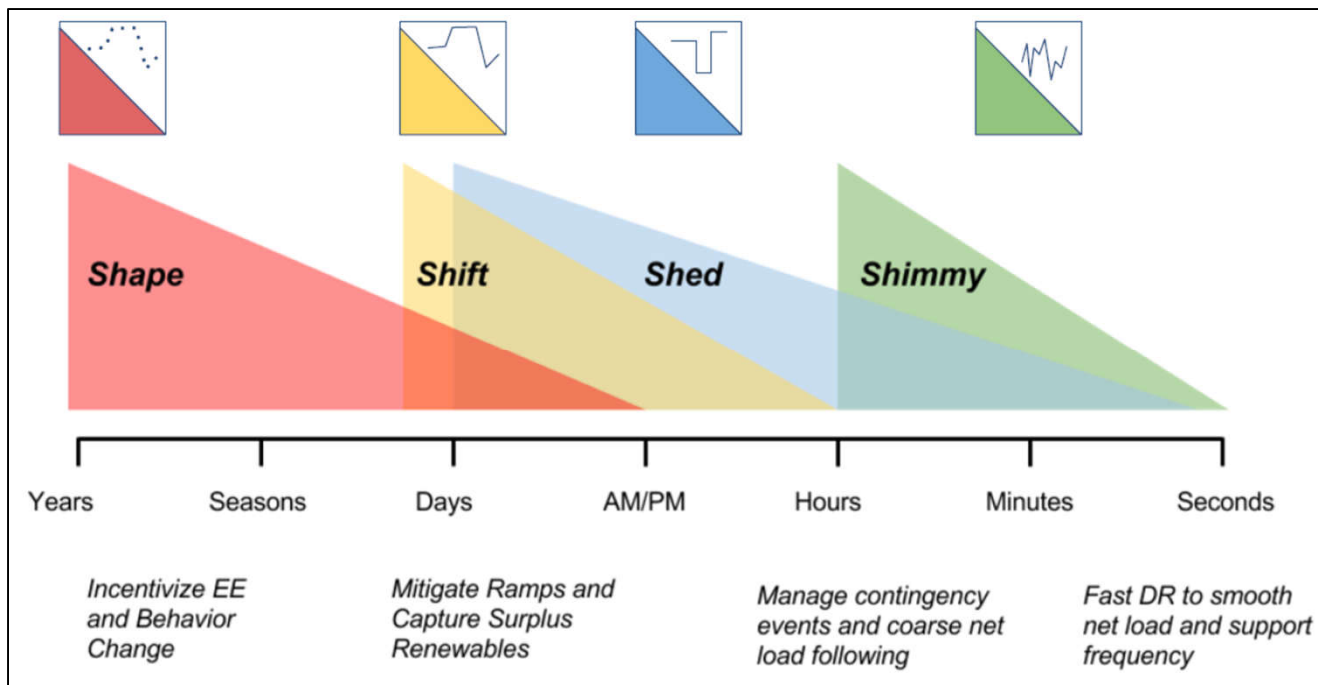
Shape

Shift

Shed

Shimmy

Years

Seasons

Days

AM/PM

Hours

Minutes

Seconds

Incentivize EE and Behavior Change

Mitigate Ramps and Capture Surplus Renewables

Manage contingency events and coarse net load following

Fast DR to smooth net load and support frequency